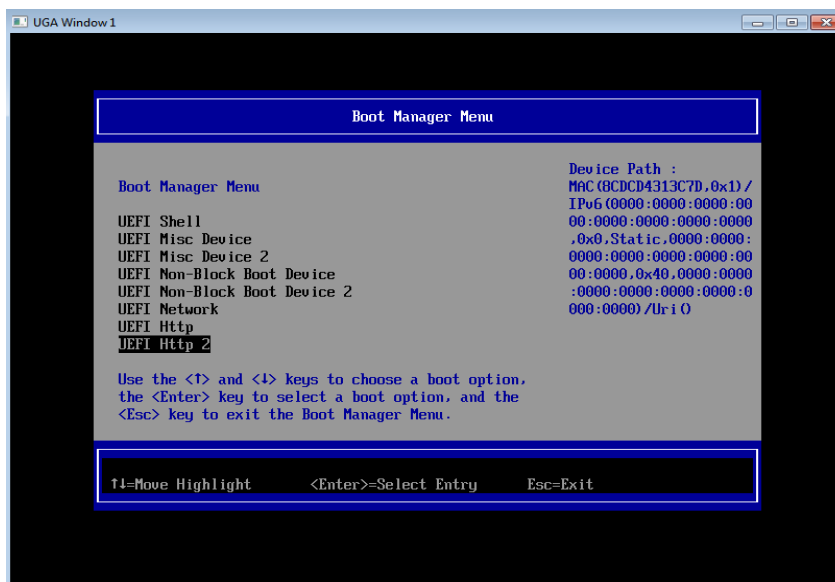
UGA Window 1

Boot Manager Menu

Boot Manager Menu

UEFI Shell
UEFI Misc Device
UEFI Misc Device 2
UEFI Non-Block Boot Device
UEFI Non-Block Boot Device 2
UEFI Network
UEFI Http
UEFI Http 2

Device Path : MAC(8CDCD4313C7D,0x1)/IPv6(0000:0000:0000:0000:0000:0000:0000:0000,0x0,Static,0000:0000:0000:0000:0000:0000:0000:0000,0x40,0000:0000:0000:0000:0000:0000:0000:0000)/Uri()

Use the <↑> and <↓> keys to choose a boot option, the <Enter> key to select a boot option, and the <Esc> key to exit the Boot Manager Menu.

↑↓=Move Highlight <Enter>=Select Entry Esc=Exit